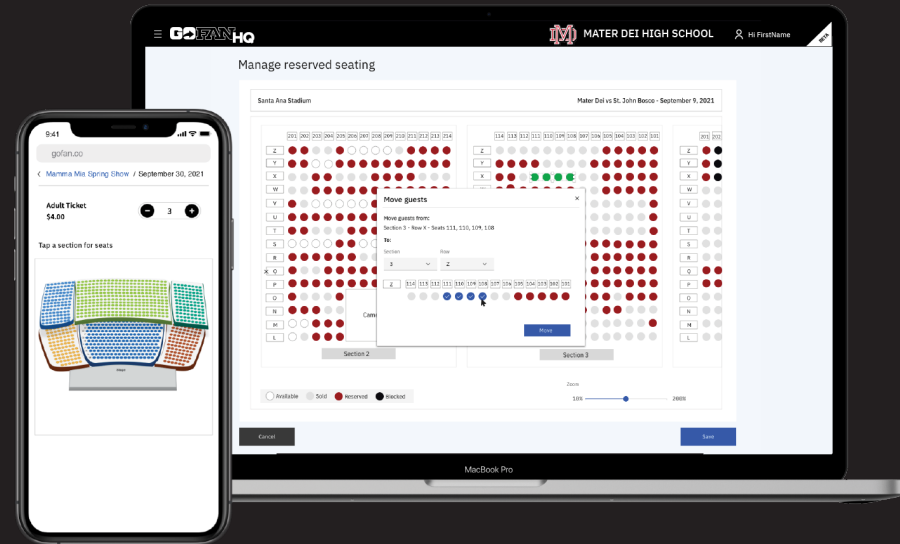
GOFAN HQ

MATER DEI HIGH SCHOOL

Hi FirstName

BETA

Manage reserved seating

Santa Ana Stadium

Mater Dei vs St. John Bosco - September 9, 2021

201 202 203 204 205 206 207 208 209 210 211 212 213 214

Z Y X W V U T S R Q P O N M L

114 113 112 111 110 109 108 107 106 105 104 103 102 101

Z Y X W V U T S R Q P O N M L

Move guests

Move guests from:

Section 3 - Row X - Seats 111, 110, 109, 108

To:

Section

3

Row

Z

Z 114 113 112 111 110 109 108 107 106 105 104 103 102 101

Cance

Move

Section 2

Section 3

Available Sold Reserved Blocked

Zoom

10% 200%

Cancel

Save

MacBook Pro

9:41

gofan.co

Mamma Mia Spring Show / September 30, 2021

Adult Ticket

$4.00

3

Tap a section for seats